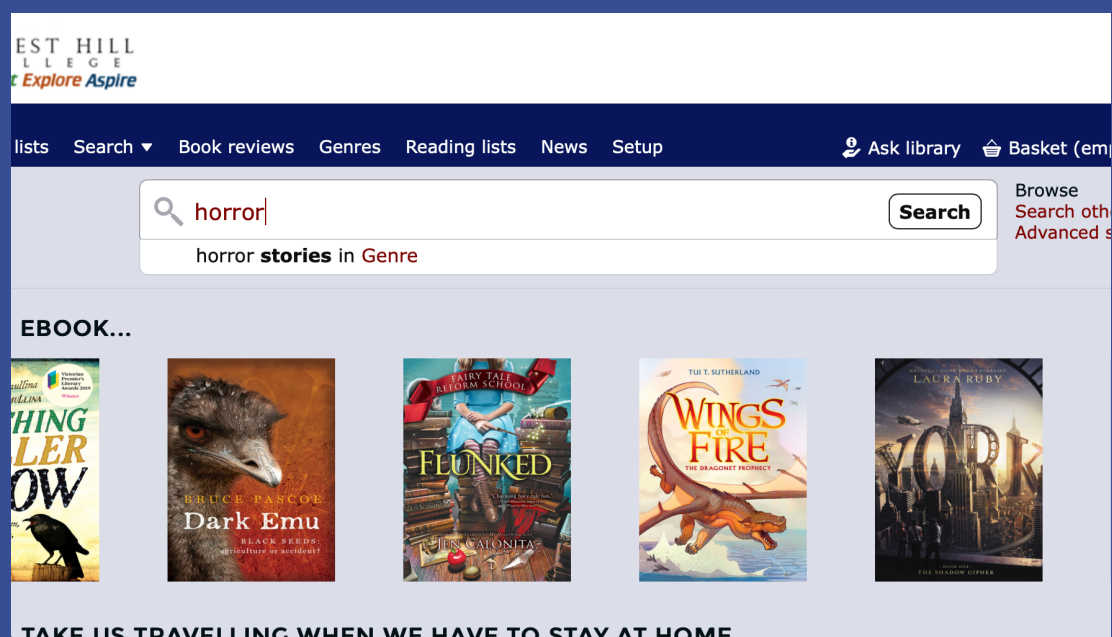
EST HILL
LLEGE
t Explore Aspire

lists Search ▾ Book reviews Genres Reading lists News Setup

Ask library Basket (em

horror

Search

horror stories in Genre

Browse
Search oth
Advanced s

EBOOK...

Victorian Premier's Literary Awards 2019 Winner
HING
LER
OW

BRUCE PASCOE
Dark Emu
BLACK SEEDS: agriculture or accident?

FAIRY TALE REFORM SCHOOL
FLUNKED
JEN CALONITA

TUI T. SUTHERLAND
WINGS OF FIRE
THE DRAGONET PROPHECY

LAURA RUBY
YORK
THE SHADOW CIPHER

TAKE US TRAVELLING WHEN WE HAVE TO STAY AT HOME